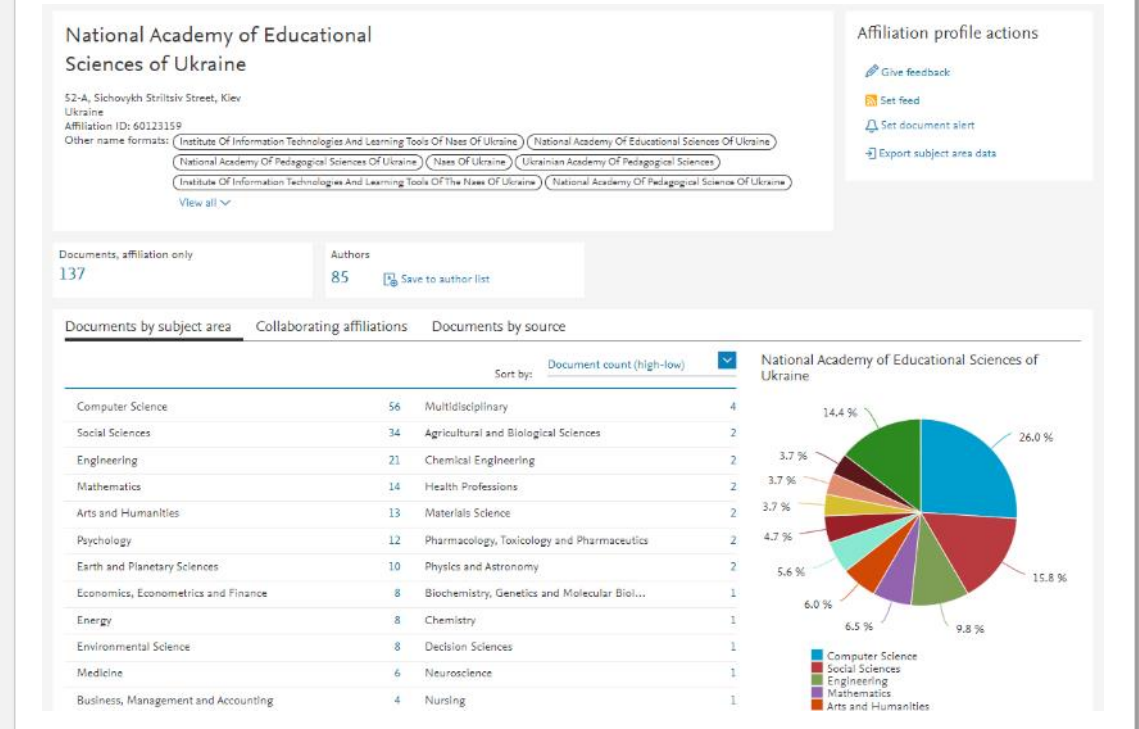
National Academy of Educational Sciences of Ukraine

52-A, Sichovykh Striltsiv Street, Kiev
Ukraine
Affiliation ID: 60123159
Other name formats: Institute Of Information Technologies And Learning Tools Of Naes Of Ukraine | National Academy Of Educational Sciences Of Ukraine | National Academy Of Pedagogical Sciences Of Ukraine | Naes Of Ukraine | Ukrainian Academy Of Pedagogical Sciences | Institute Of Information Technologies And Learning Tools Of The Naes Of Ukraine | National Academy Of Pedagogical Science Of Ukraine
View all

Affiliation profile actions
Give feedback
Set feed
Set document alert
Export subject area data

Documents, affiliation only
137

Authors
85
Save to author list

Documents by subject area | Collaborating affiliations | Documents by source

Sort by: Document count (high-low)

| | | | |
|---|---|---|---|
| Computer Science | 56 | Multidisciplinary | 4 |
| Social Sciences | 34 | Agricultural and Biological Sciences | 2 |
| Engineering | 21 | Chemical Engineering | 2 |
| Mathematics | 14 | Health Professions | 2 |
| Arts and Humanities | 13 | Materials Science | 2 |
| Psychology | 12 | Pharmacology, Toxicology and Pharmaceutics | 2 |
| Earth and Planetary Sciences | 10 | Physics and Astronomy | 2 |
| Economics, Econometrics and Finance | 8 | Biochemistry, Genetics and Molecular Biol... | 1 |
| Energy | 8 | Chemistry | 1 |
| Environmental Science | 8 | Decision Sciences | 1 |
| Medicine | 6 | Neuroscience | 1 |
| Business, Management and Accounting | 4 | Nursing | 1 |

National Academy of Educational Sciences of Ukraine

14.4 %
26.0 %
3.7 %
3.7 %
3.7 %
4.7 %
5.6 %
15.8 %
6.0 %
6.5 %
9.8 %

Computer Science
Social Sciences
Engineering
Mathematics
Arts and Humanities